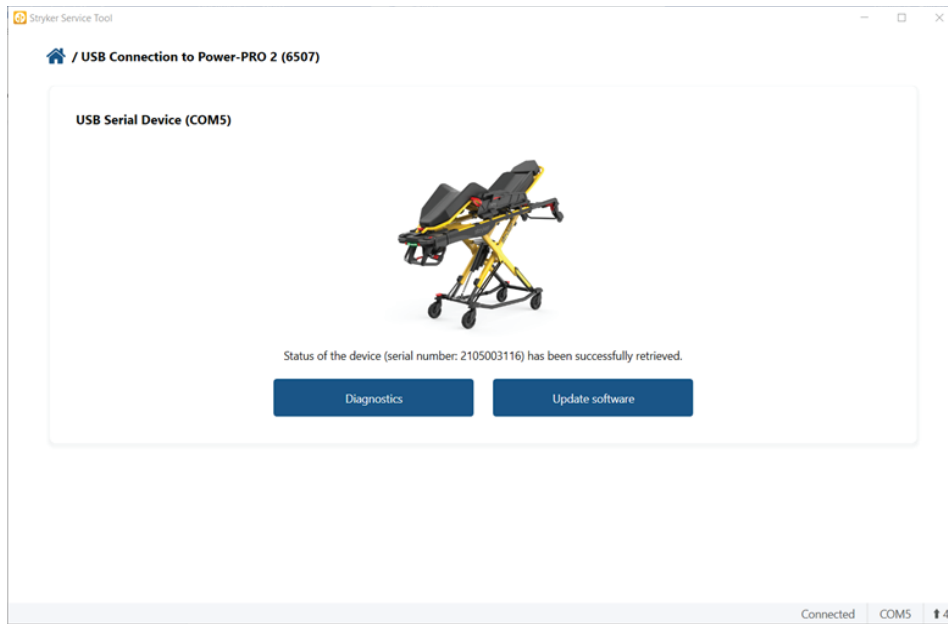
Stryker Service Tool

/ USB Connection to Power-PRO 2 (6507)

USB Serial Device (COM5)

Status of the device (serial number: 2105003116) has been successfully retrieved.

Diagnostics

Update software

Connected COM5 ⬆4